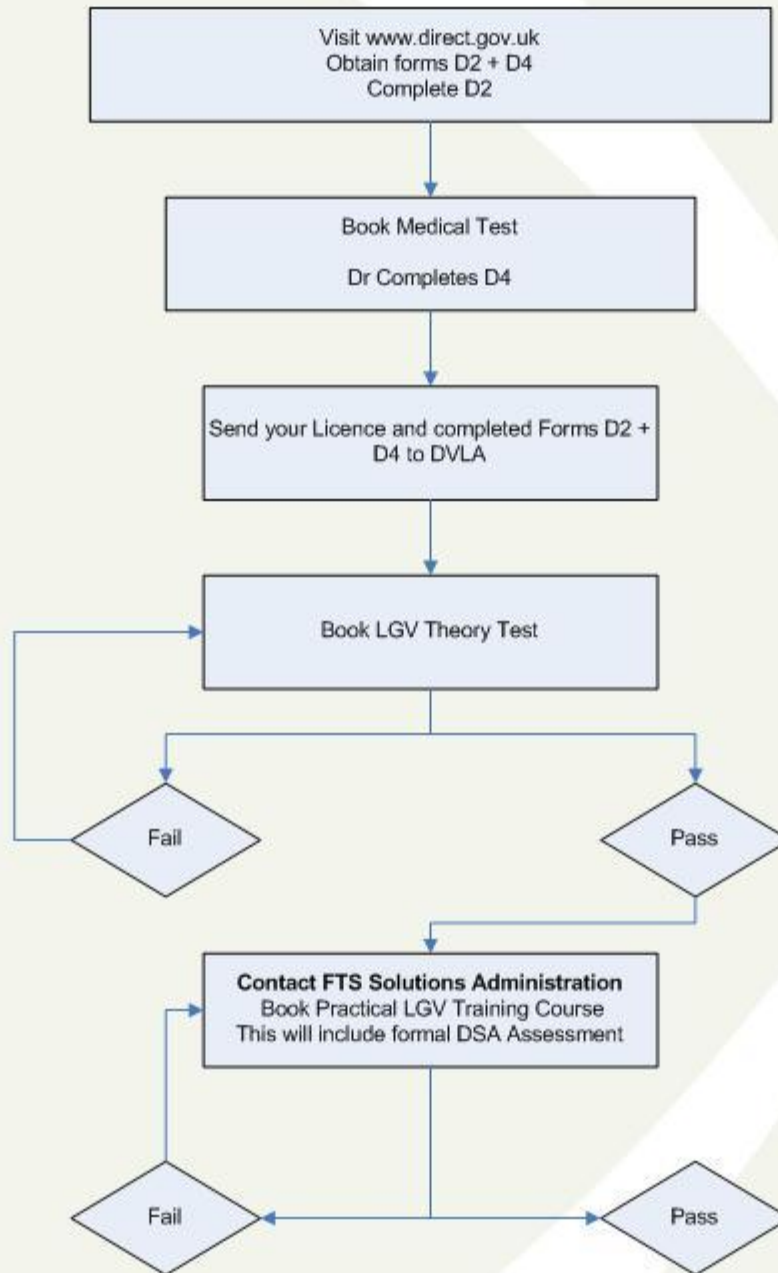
Visit www.direct.gov.uk
Obtain forms D2 + D4
Complete D2

Book Medical Test

Dr Completes D4

Send your Licence and completed Forms D2 + D4 to DVLA

Book LGV Theory Test

Fail

Pass

**Contact FTS Solutions Administration**
Book Practical LGV Training Course
This will include formal DSA Assessment

Fail

Pass